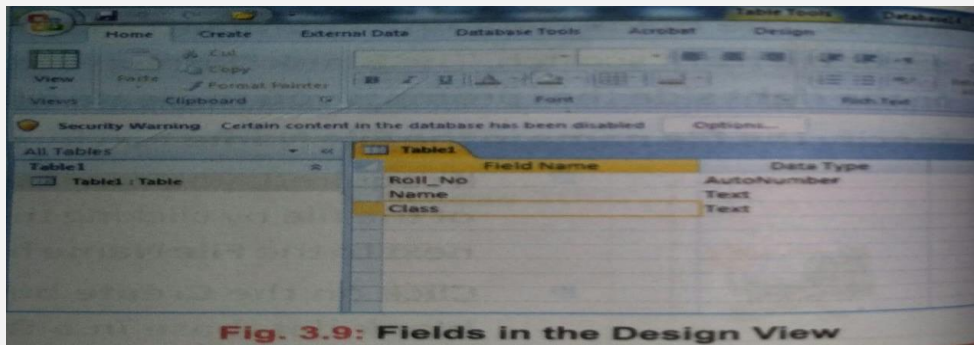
Table Tools Database

Home Create External Data Database Tools Acrobat Design

View Paste Cut Copy Format Painter

Views Clipboard Font Rich Text

Security Warning Certain content in the database has been disabled Options...

All Tables

Table1

Table1 : Table

Table1

| Field Name | Data Type |
|---|---|
| Roll_No | AutoNumber |
| Name | Text |
| Class | Text |

Fig. 3.9: Fields in the Design View